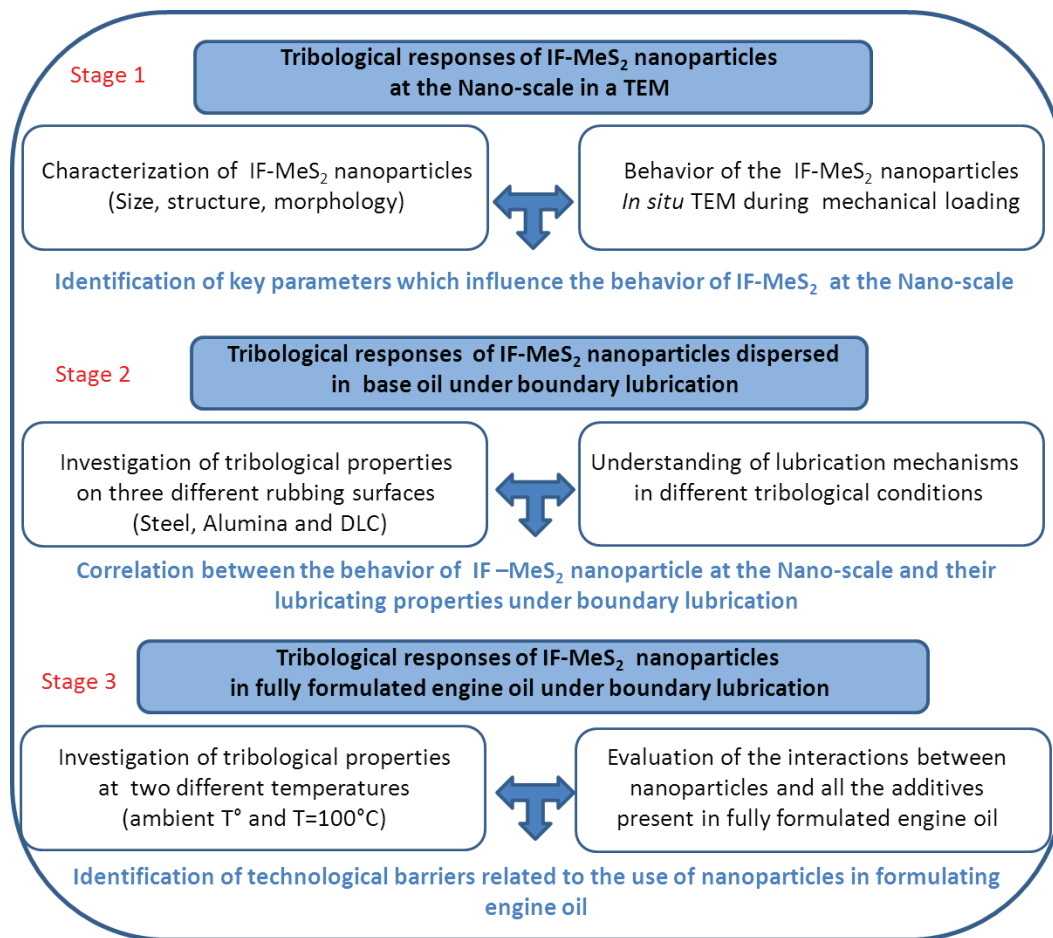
Stage 1

Tribological responses of IF-MeS$_2$ nanoparticles at the Nano-scale in a TEM

Characterization of IF-MeS$_2$ nanoparticles (Size, structure, morphology)

Behavior of the IF-MeS$_2$ nanoparticles *In situ* TEM during mechanical loading

Identification of key parameters which influence the behavior of IF-MeS$_2$ at the Nano-scale

Stage 2

Tribological responses of IF-MeS$_2$ nanoparticles dispersed in base oil under boundary lubrication

Investigation of tribological properties on three different rubbing surfaces (Steel, Alumina and DLC)

Understanding of lubrication mechanisms in different tribological conditions

Correlation between the behavior of IF –MeS$_2$ nanoparticle at the Nano-scale and their lubricating properties under boundary lubrication

Stage 3

Tribological responses of IF-MeS$_2$ nanoparticles in fully formulated engine oil under boundary lubrication

Investigation of tribological properties at two different temperatures (ambient T° and T=100°C)

Evaluation of the interactions between nanoparticles and all the additives present in fully formulated engine oil

Identification of technological barriers related to the use of nanoparticles in formulating engine oil